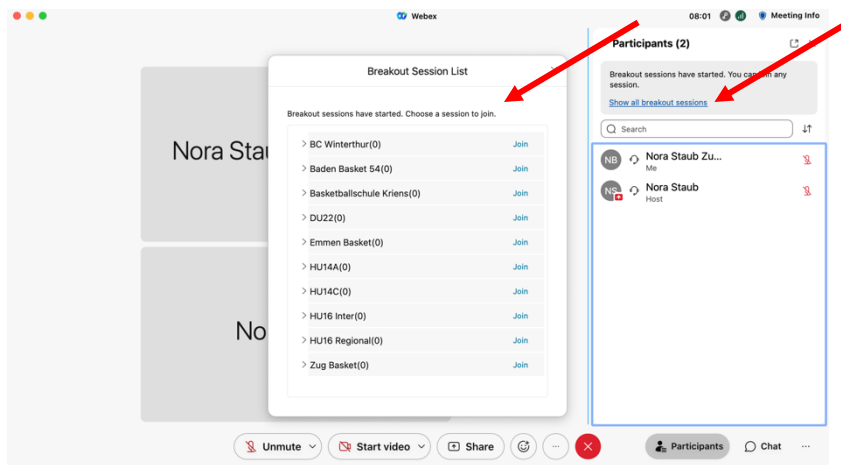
Webex

08:01

Meeting Info

Nora Stau

No

Breakout Session List

Breakout sessions have started. Choose a session to join.

BC Winterthur(0) Join

Baden Basket 54(0) Join

Basketballschule Kriens(0) Join

DU22(0) Join

Emmen Basket(0) Join

HU14A(0) Join

HU14C(0) Join

HU16 Inter(0) Join

HU16 Regional(0) Join

Zug Basket(0) Join

Participants (2)

Breakout sessions have started. You can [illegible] any session.

Show all breakout sessions

Search

NB Nora Staub Zu...
Me

NS Nora Staub
Host

Unmute

Start video

Share

Participants

Chat